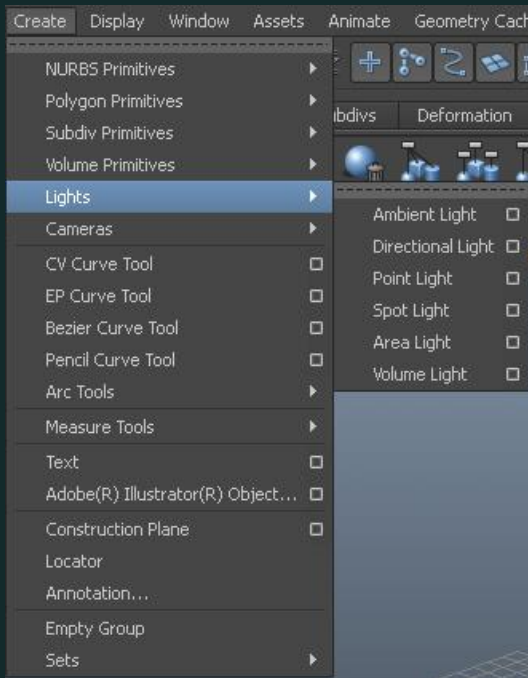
Create Display Window Assets Animate Geometry Cach

NURBS Primitives
Polygon Primitives
Subdiv Primitives
Volume Primitives
Lights
Cameras
CV Curve Tool
EP Curve Tool
Bezier Curve Tool
Pencil Curve Tool
Arc Tools
Measure Tools
Text
Adobe(R) Illustrator(R) Object...
Construction Plane
Locator
Annotation...
Empty Group
Sets

bdivs Deformation

Ambient Light
Directional Light
Point Light
Spot Light
Area Light
Volume Light